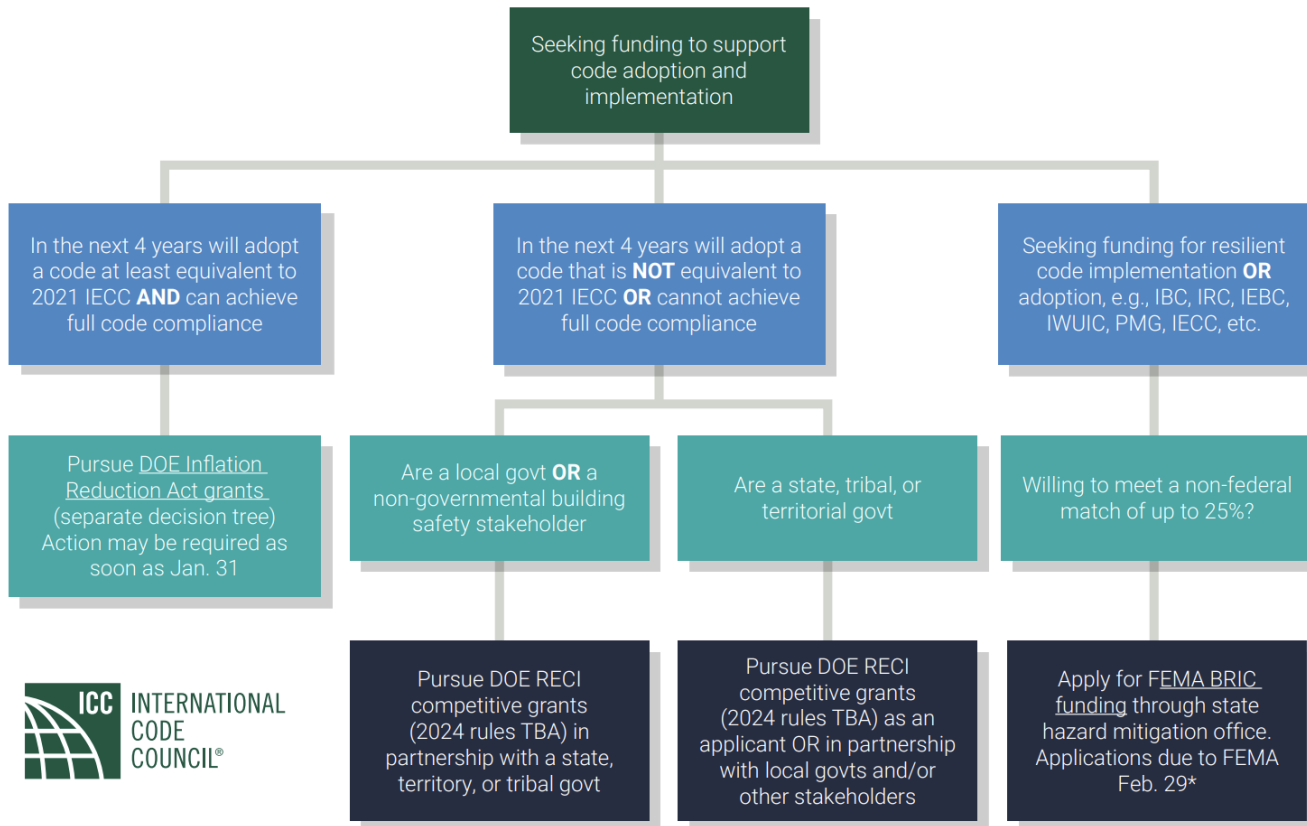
Seeking funding to support code adoption and implementation

In the next 4 years will adopt a code at least equivalent to 2021 IECC **AND** can achieve full code compliance

In the next 4 years will adopt a code that is **NOT** equivalent to 2021 IECC **OR** cannot achieve full code compliance

Seeking funding for resilient code implementation **OR** adoption, e.g., IBC, IRC, IEBC, IWUIC, PMG, IECC, etc.

Pursue DOE Inflation Reduction Act grants (separate decision tree) Action may be required as soon as Jan. 31

Are a local govt **OR** a non-governmental building safety stakeholder

Are a state, tribal, or territorial govt

Willing to meet a non-federal match of up to 25%?

Pursue DOE RECI competitive grants (2024 rules TBA) in partnership with a state, territory, or tribal govt

Pursue DOE RECI competitive grants (2024 rules TBA) as an applicant OR in partnership with local govts and/or other stakeholders

Apply for FEMA BRIC funding through state hazard mitigation office. Applications due to FEMA Feb. 29*

ICC INTERNATIONAL CODE COUNCIL®